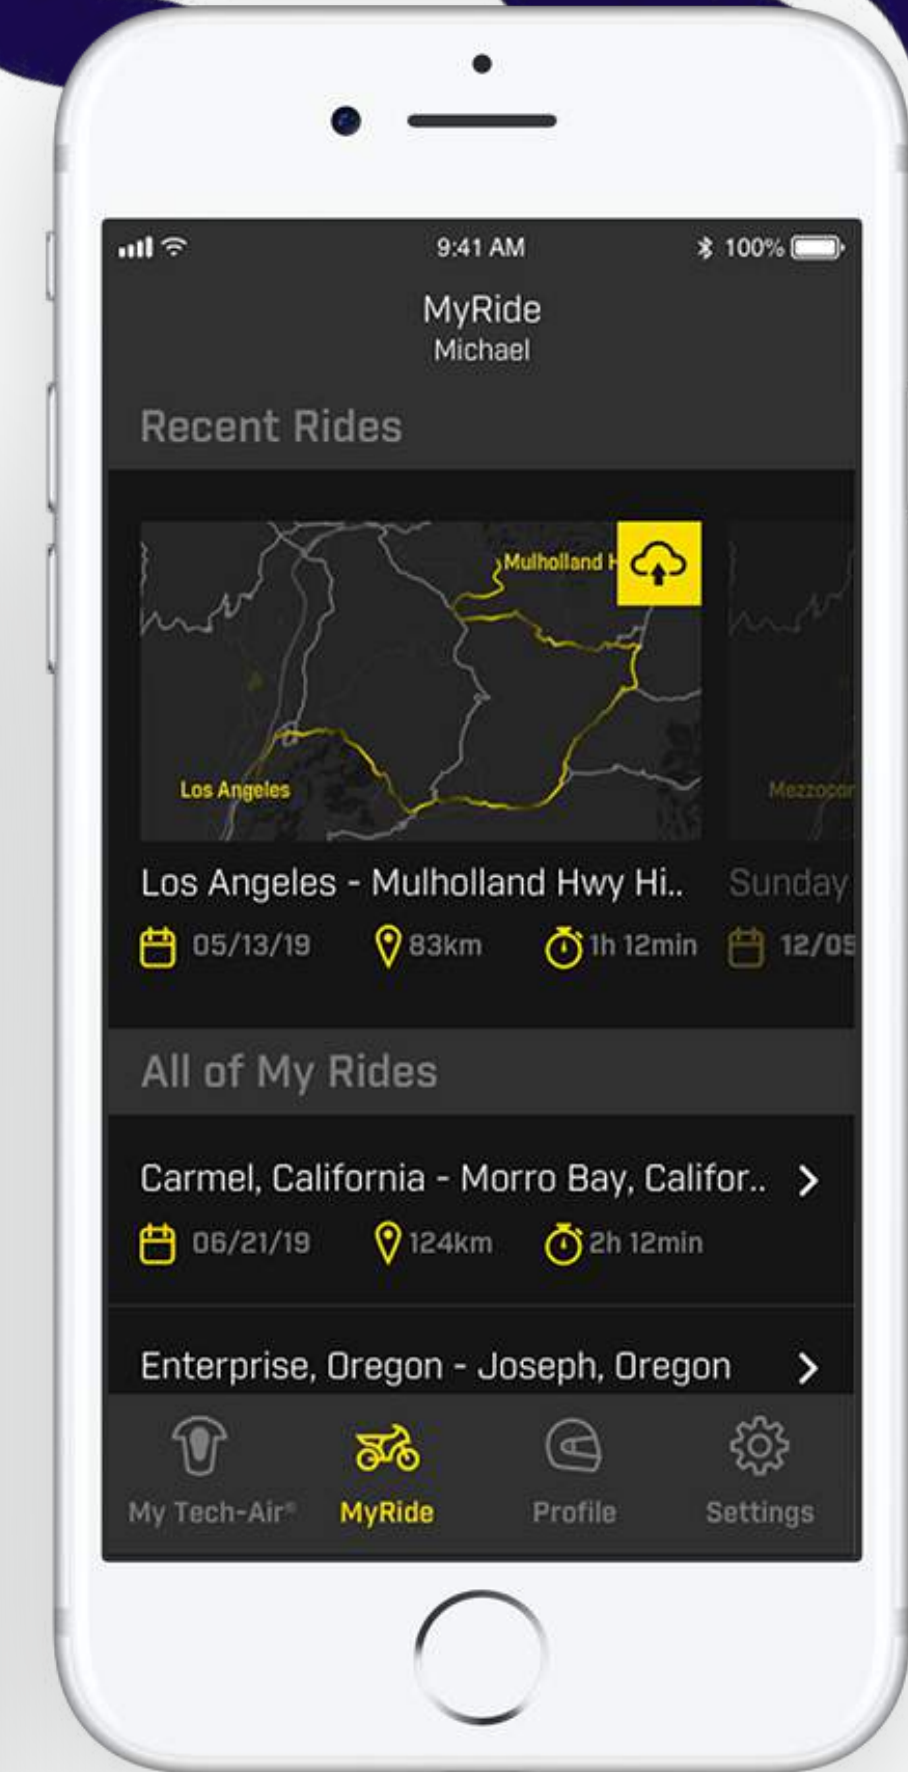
9:41 AM
100%

MyRide
Michael

Recent Rides

Mulholland H
Los Angeles
Mezzocor

Los Angeles - Mulholland Hwy Hi..
05/13/19 83km 1h 12min

Sunday
12/05

All of My Rides

Carmel, California - Morro Bay, Califor..
06/21/19 124km 2h 12min

Enterprise, Oregon - Joseph, Oregon

My Tech-Air®
MyRide
Profile
Settings